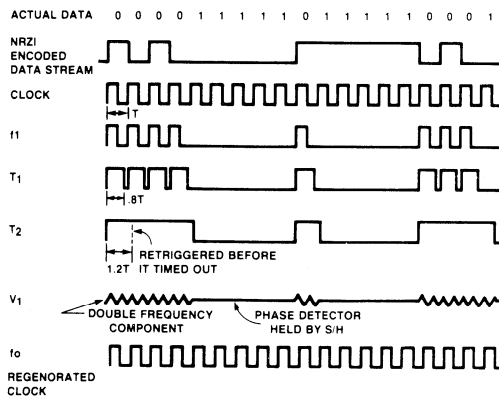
ACTUAL DATA 0 0 0 0 1 1 1 1 1 0 1 1 1 1 1 0 0 0 1

NRZI ENCODED DATA STREAM

CLOCK

T

f1

$T_1$

.8T

$T_2$

1.2T

RETRIGGERED BEFORE IT TIMED OUT

$V_1$

DOUBLE FREQUENCY COMPONENT

PHASE DETECTOR HELD BY S/H

fo

REGENORATED CLOCK